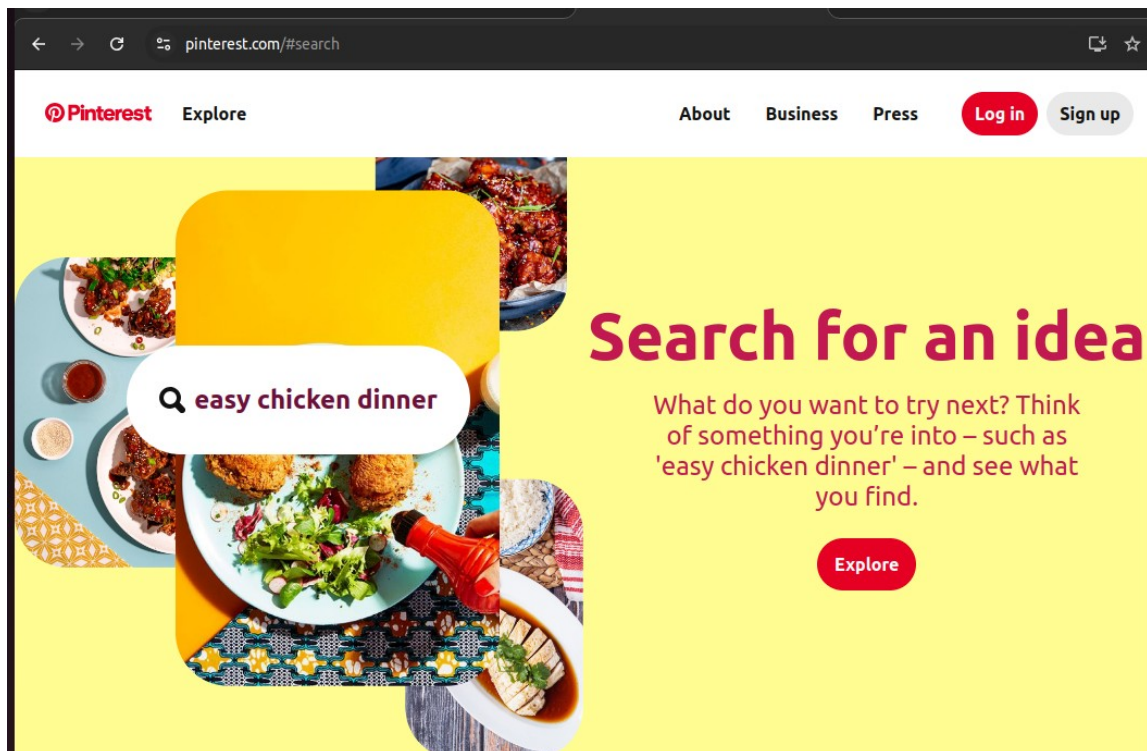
pinterest.com/#search

Pinterest Explore

About Business Press Log in Sign up

easy chicken dinner

Search for an idea

What do you want to try next? Think of something you're into – such as 'easy chicken dinner' – and see what you find.

Explore